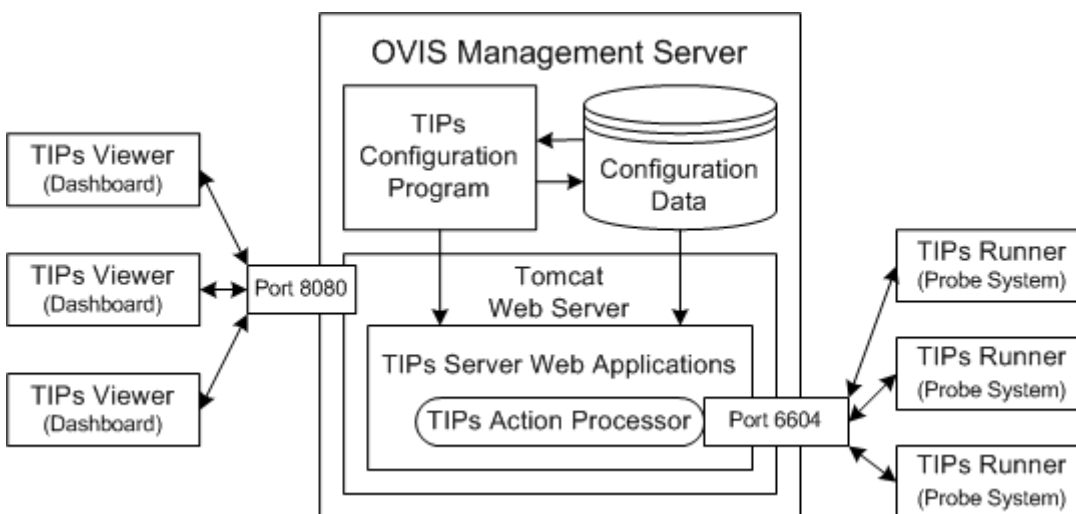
OVIS Management Server

TIPs Configuration Program

Configuration Data

TIPs Viewer (Dashboard)

TIPs Viewer (Dashboard)

TIPs Viewer (Dashboard)

Port 8080

Tomcat Web Server

TIPs Server Web Applications

TIPs Action Processor

Port 6604

TIPs Runner (Probe System)

TIPs Runner (Probe System)

TIPs Runner (Probe System)